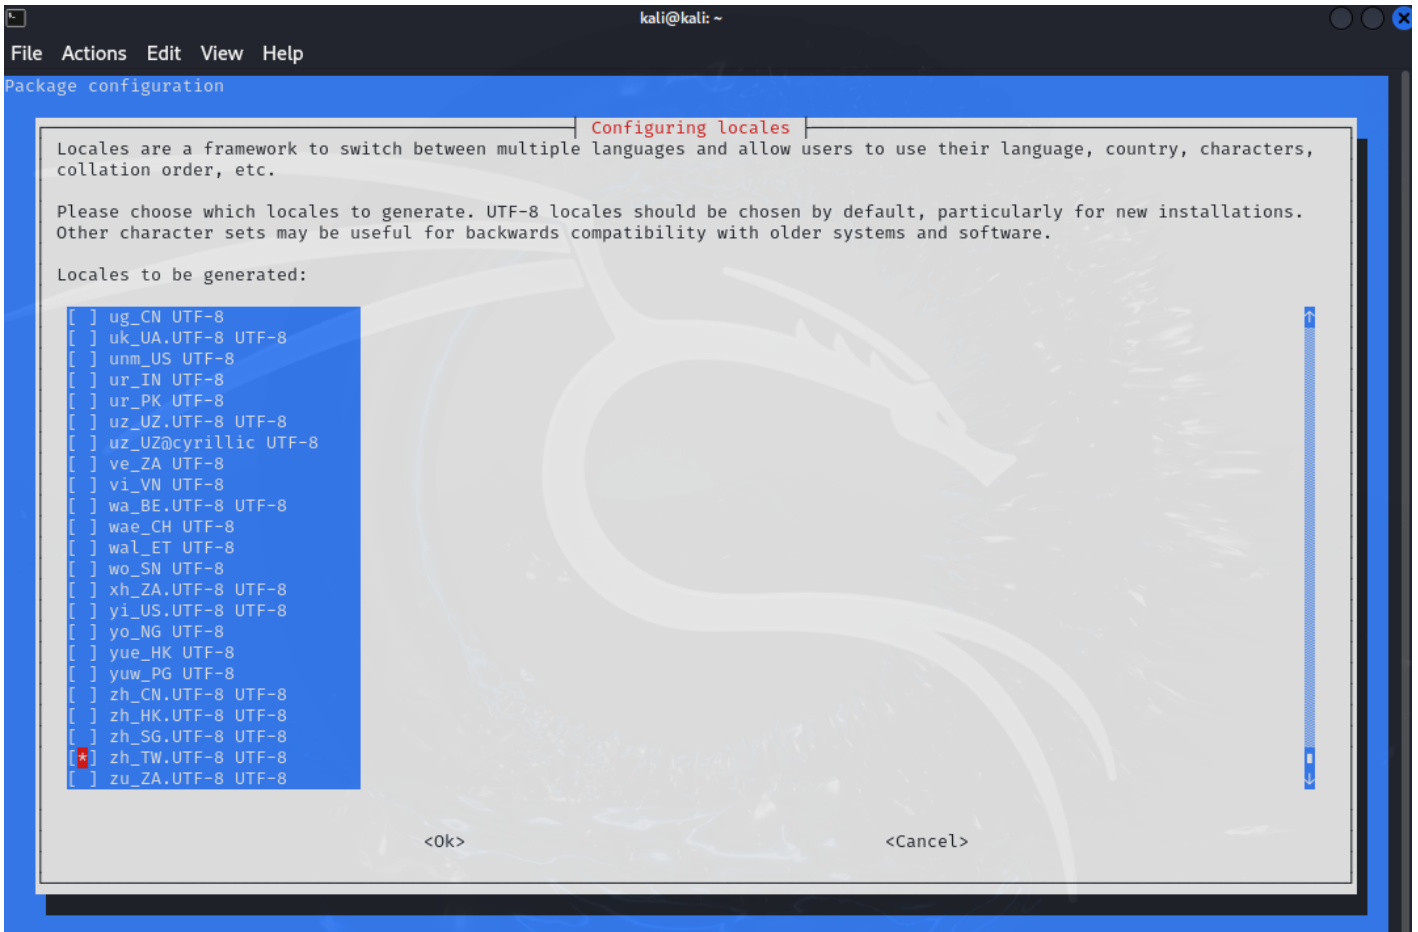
kali@kali: ~

File Actions Edit View Help

Package configuration

Configuring locales

Locales are a framework to switch between multiple languages and allow users to use their language, country, characters, collation order, etc.

Please choose which locales to generate. UTF-8 locales should be chosen by default, particularly for new installations. Other character sets may be useful for backwards compatibility with older systems and software.

Locales to be generated:

[ ] ug_CN UTF-8
[ ] uk_UA.UTF-8 UTF-8
[ ] unm_US UTF-8
[ ] ur_IN UTF-8
[ ] ur_PK UTF-8
[ ] uz_UZ.UTF-8 UTF-8
[ ] uz_UZ@cyrillic UTF-8
[ ] ve_ZA UTF-8
[ ] vi_VN UTF-8
[ ] wa_BE.UTF-8 UTF-8
[ ] wae_CH UTF-8
[ ] wal_ET UTF-8
[ ] wo_SN UTF-8
[ ] xh_ZA.UTF-8 UTF-8
[ ] yi_US.UTF-8 UTF-8
[ ] yo_NG UTF-8
[ ] yue_HK UTF-8
[ ] yuw_PG UTF-8
[ ] zh_CN.UTF-8 UTF-8
[ ] zh_HK.UTF-8 UTF-8
[ ] zh_SG.UTF-8 UTF-8
[*] zh_TW.UTF-8 UTF-8
[ ] zu_ZA.UTF-8 UTF-8

<Ok>

<Cancel>